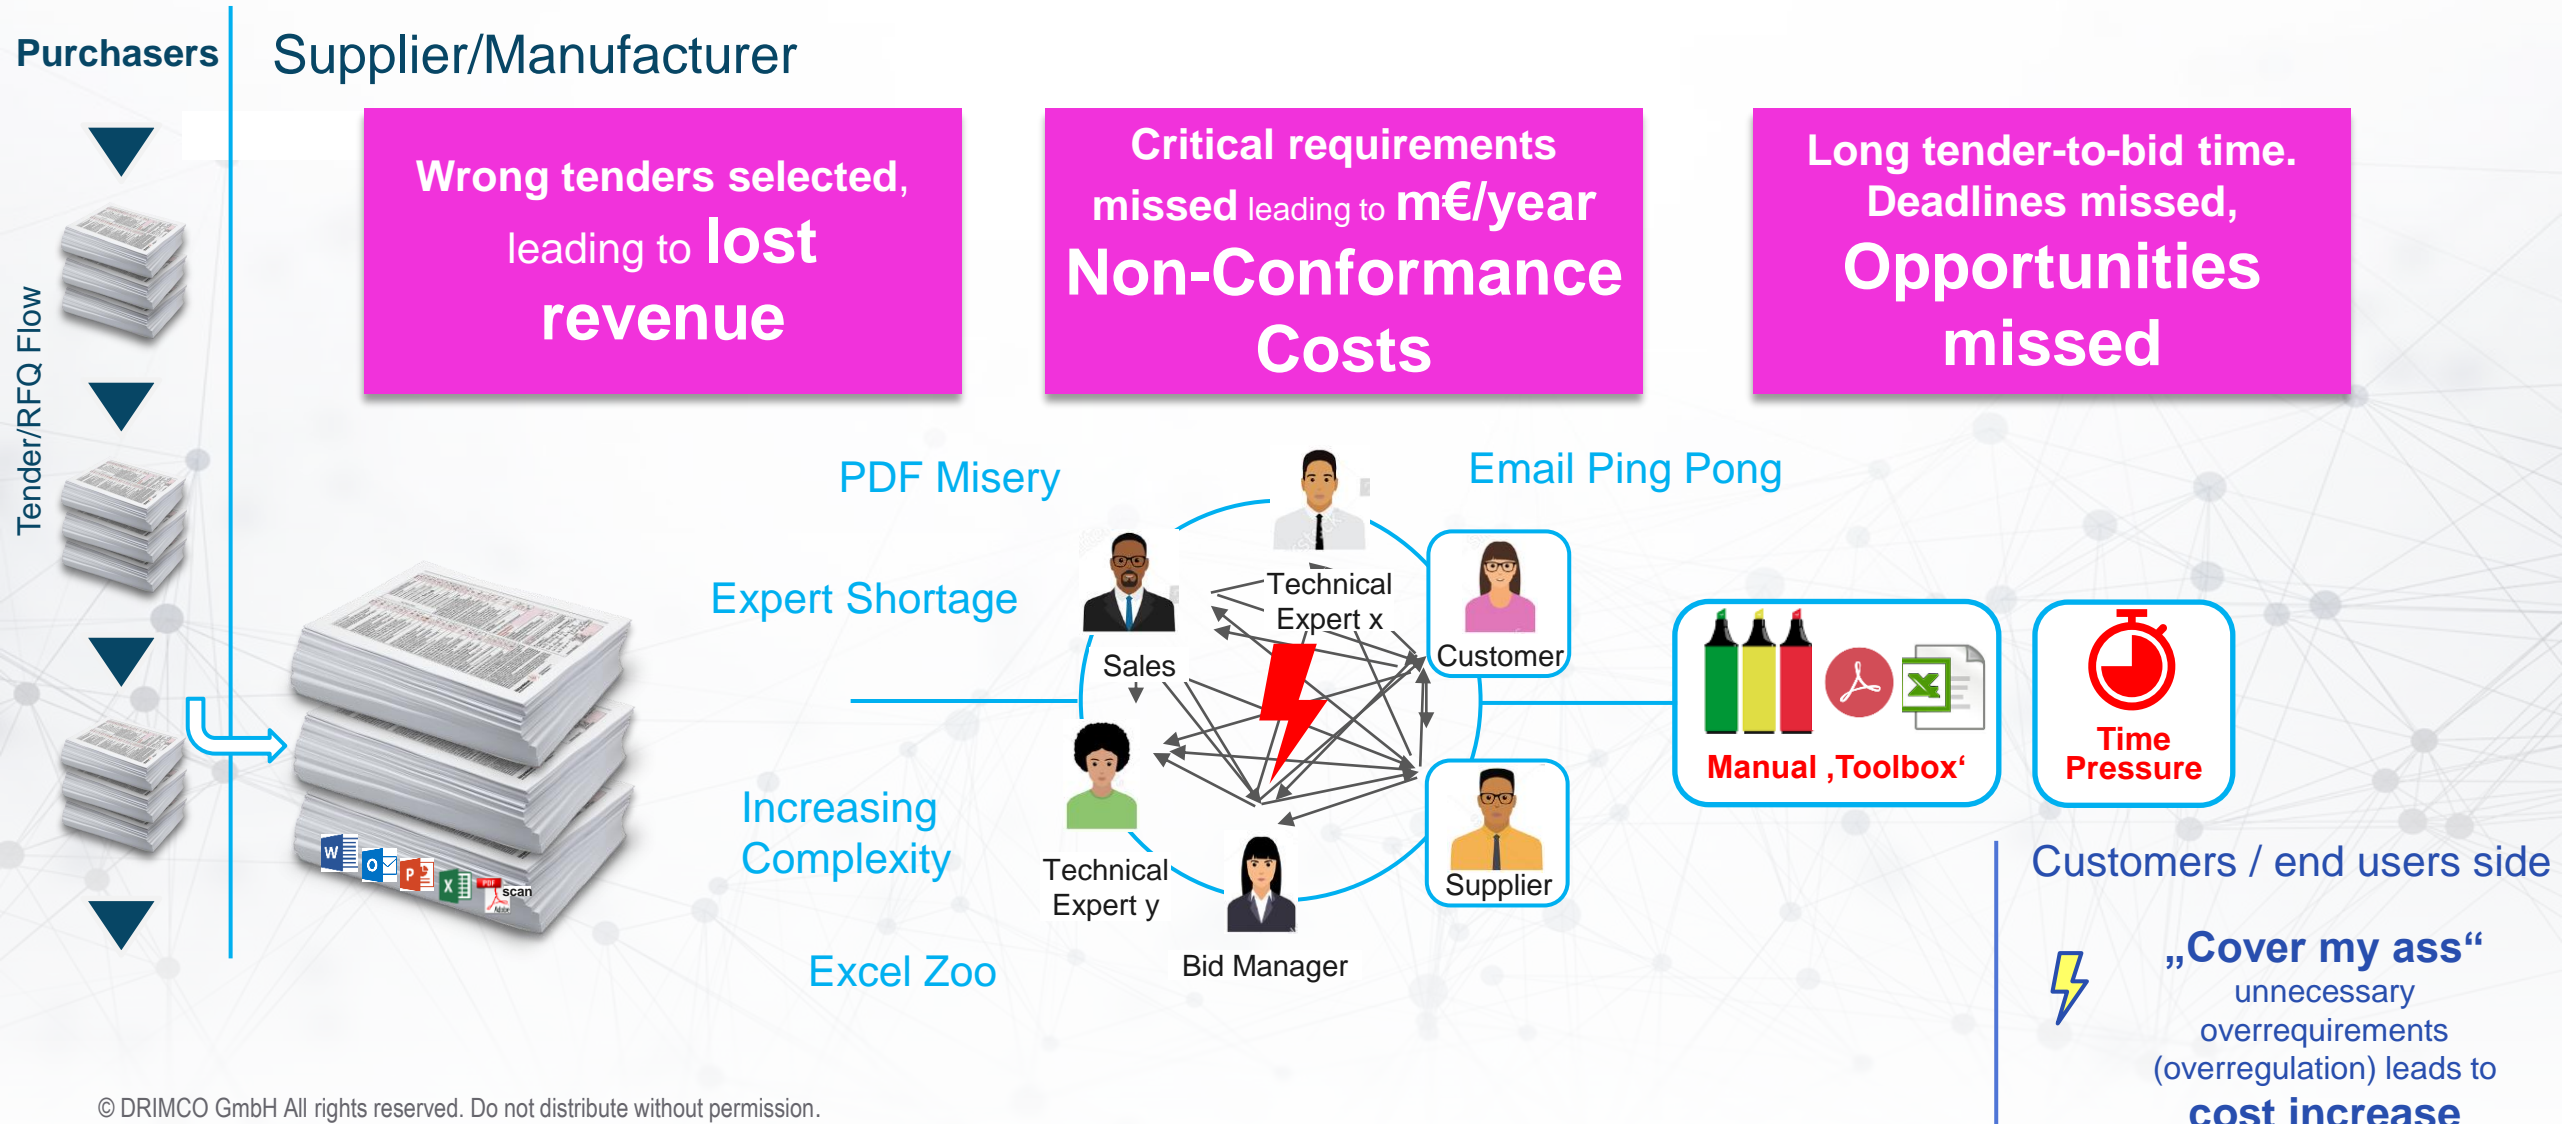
Purchasers

Supplier/Manufacturer

Tender/RFQ Flow

Wrong tenders selected, leading to lost revenue

Critical requirements missed leading to m€/year Non-Conformance Costs

Long tender-to-bid time. Deadlines missed, Opportunities missed

PDF Misery

Email Ping Pong

Expert Shortage

Technical Expert x

Sales

Customer

Increasing Complexity

Technical Expert y

Bid Manager

Supplier

Excel Zoo

Manual ‚Toolbox‘

Time Pressure

Customers / end users side

„Cover my ass“ unnecessary overrequirements (overregulation) leads to cost increase

scan

© DRIMCO GmbH All rights reserved. Do not distribute without permission.